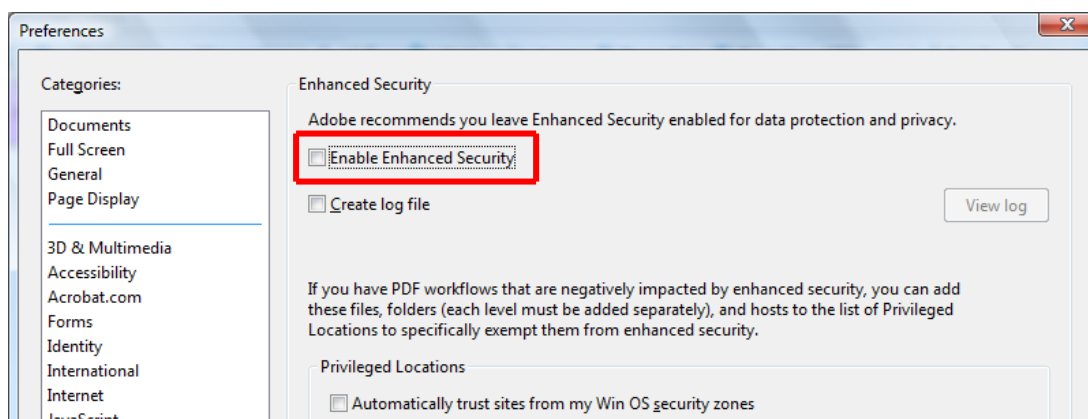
Preferences

Categories:

Documents
Full Screen
General
Page Display

3D & Multimedia
Accessibility
Acrobat.com
Forms
Identity
International
Internet
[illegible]

Enhanced Security

Adobe recommends you leave Enhanced Security enabled for data protection and privacy.

Enable Enhanced Security

Create log file

View log

If you have PDF workflows that are negatively impacted by enhanced security, you can add these files, folders (each level must be added separately), and hosts to the list of Privileged Locations to specifically exempt them from enhanced security.

Privileged Locations

Automatically trust sites from my Win OS security zones